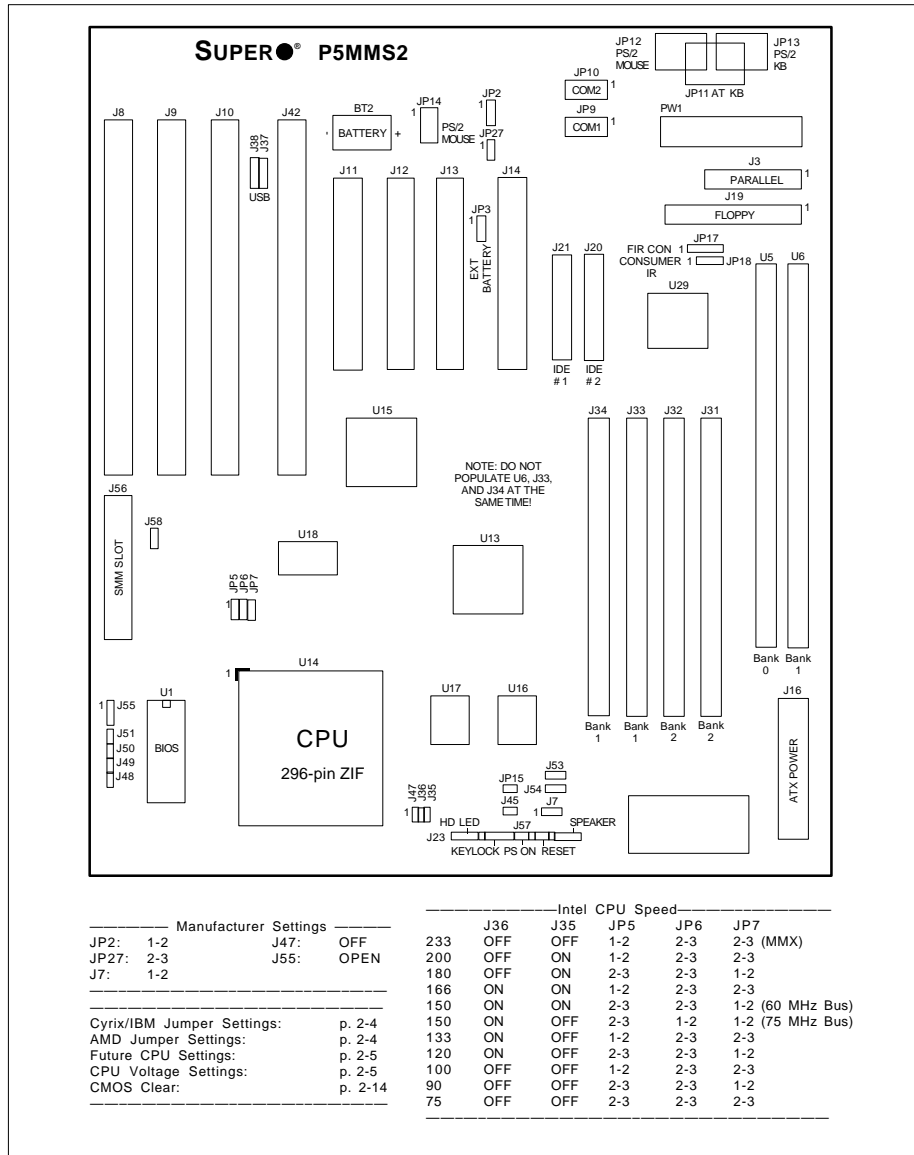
SUPER® P5MMS2

JP12 PS/2 MOUSE
JP13 PS/2 KB
JP11 AT KB
JP10 COM2 1
JP9 COM1 1
PW1
JP2 1
JP27 1
JP14 1 PS/2 MOUSE
BT2 - BATTERY +
J8 J9 J10 J42
J38 J37 USB
J11 J12 J13 J14
JP3 1 EXT BATTERY
J3 PARALLEL 1
J19 FLOPPY 1
FIR CON 1 JP17
CONSUMER IR 1 JP18
U5 U6
U29
J21 J20
IDE #1 IDE #2
U15
J34 J33 J32 J31
NOTE: DO NOT POPULATE U6, J33, AND J34 AT THE SAME TIME!
J56 SMM SLOT
J58
U18
U13
JP5 JP6 JP7 1
Bank 0 Bank 1
1 U14
CPU
296-pin ZIF
1 J55
U1
BIOS
J51 J50 J49 J48
U17 U16
Bank 1 Bank 1 Bank 2 Bank 2
J16 ATX POWER
J47 J36 J35 1
JP15 J53 J54 J45 J7 1
HD LED J57 SPEAKER
J23
KEYLOCK PS ON RESET

Manufacturer Settings

| JP2: | 1-2 | J47: | OFF |
|---|---|---|---|
| JP27: | 2-3 | J55: | OPEN |
| J7: | 1-2 | | |

Cyrix/IBM Jumper Settings: p. 2-4
AMD Jumper Settings: p. 2-4
Future CPU Settings: p. 2-5
CPU Voltage Settings: p. 2-5
CMOS Clear: p. 2-14

Intel CPU Speed

| | J36 | J35 | JP5 | JP6 | JP7 |
|---|---|---|---|---|---|
| 233 | OFF | OFF | 1-2 | 2-3 | 2-3 (MMX) |
| 200 | OFF | ON | 1-2 | 2-3 | 2-3 |
| 180 | OFF | ON | 2-3 | 2-3 | 1-2 |
| 166 | ON | ON | 1-2 | 2-3 | 2-3 |
| 150 | ON | ON | 2-3 | 2-3 | 1-2 (60 MHz Bus) |
| 150 | ON | OFF | 2-3 | 1-2 | 1-2 (75 MHz Bus) |
| 133 | ON | OFF | 1-2 | 2-3 | 2-3 |
| 120 | ON | OFF | 2-3 | 2-3 | 1-2 |
| 100 | OFF | OFF | 1-2 | 2-3 | 2-3 |
| 90 | OFF | OFF | 2-3 | 2-3 | 1-2 |
| 75 | OFF | OFF | 2-3 | 2-3 | 2-3 |